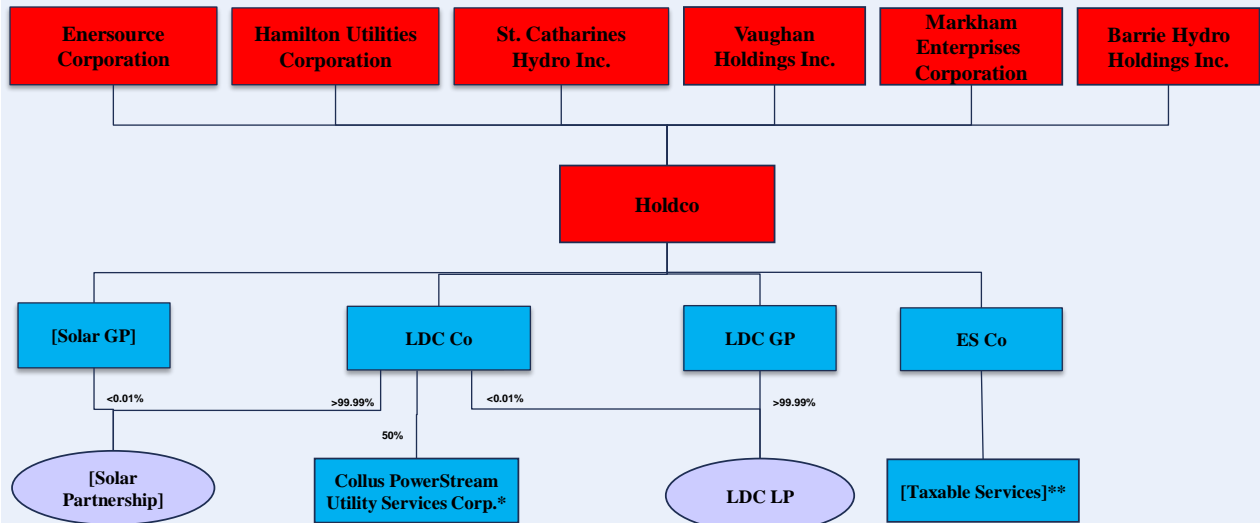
Enersource Corporation

Hamilton Utilities Corporation

St. Catharines Hydro Inc.

Vaughan Holdings Inc.

Markham Enterprises Corporation

Barrie Hydro Holdings Inc.

Holdco

[Solar GP]

LDC Co

LDC GP

ES Co

<0.01%

>99.99%

<0.01%

>99.99%

50%

[Solar Partnership]

Collus PowerStream Utility Services Corp.*

LDC LP

[Taxable Services]**